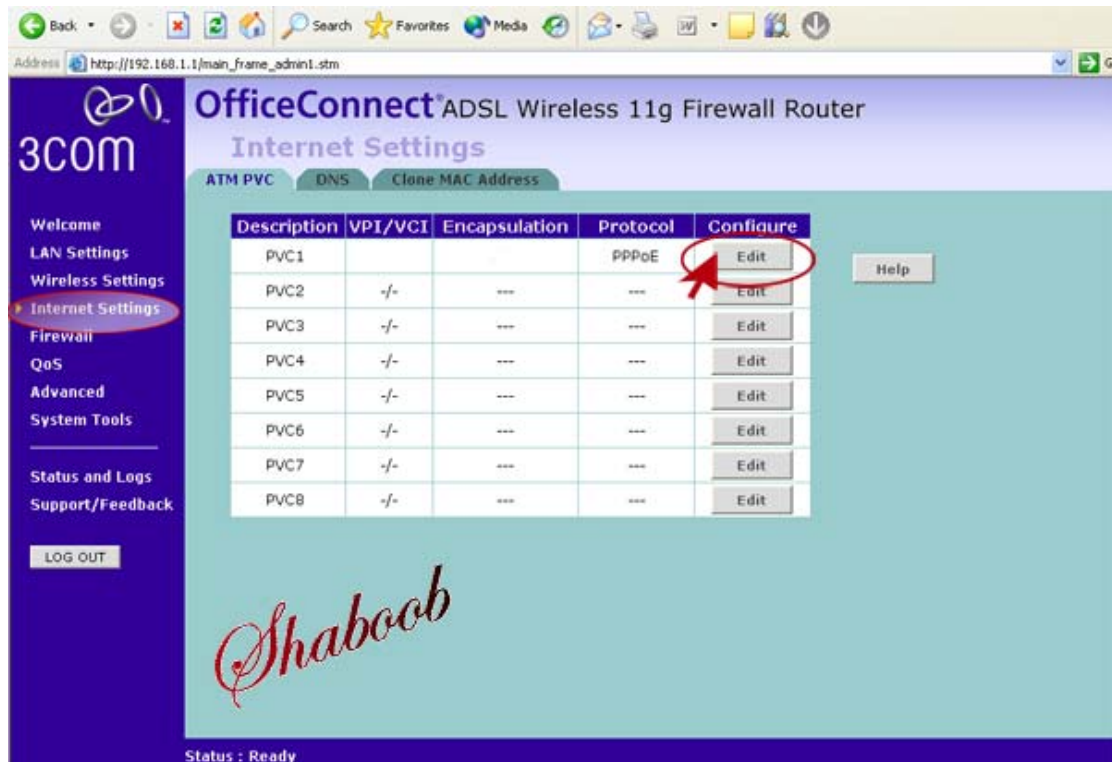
Back Search Favorites Media

Address http://192.168.1.1/main_frame_admin1.stm

3COM

OfficeConnect® ADSL Wireless 11g Firewall Router

Internet Settings

ATM PVC DNS Clone MAC Address

Welcome
LAN Settings
Wireless Settings
Internet Settings
Firewall
QoS
Advanced
System Tools

Status and Logs
Support/Feedback

LOG OUT

| Description | VPI/VCI | Encapsulation | Protocol | Configure |
|---|---|---|---|---|
| PVC1 | | | PPPoE | Edit |
| PVC2 | -/- | --- | --- | Edit |
| PVC3 | -/- | --- | --- | Edit |
| PVC4 | -/- | --- | --- | Edit |
| PVC5 | -/- | --- | --- | Edit |
| PVC6 | -/- | --- | --- | Edit |
| PVC7 | -/- | --- | --- | Edit |
| PVC8 | -/- | --- | --- | Edit |

Help

Shaboob

Status : Ready